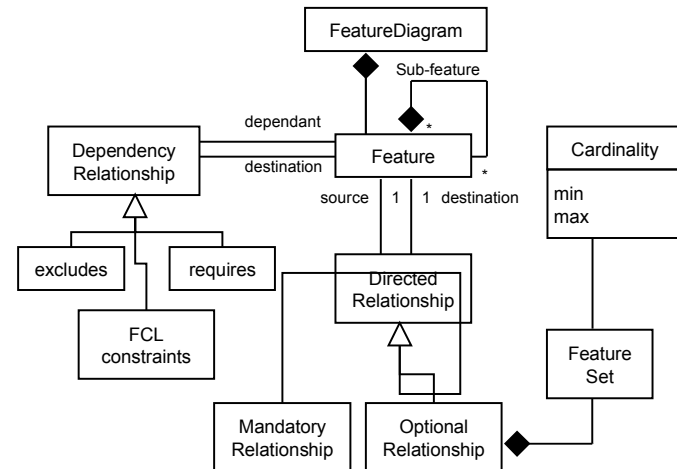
FeatureDiagram

Sub-feature

*

dependant

Dependency Relationship

destination

Feature

*

Cardinality

min
max

source

1

1

destination

excludes

requires

Directed Relationship

FCL constraints

Feature Set

Mandatory Relationship

Optional Relationship